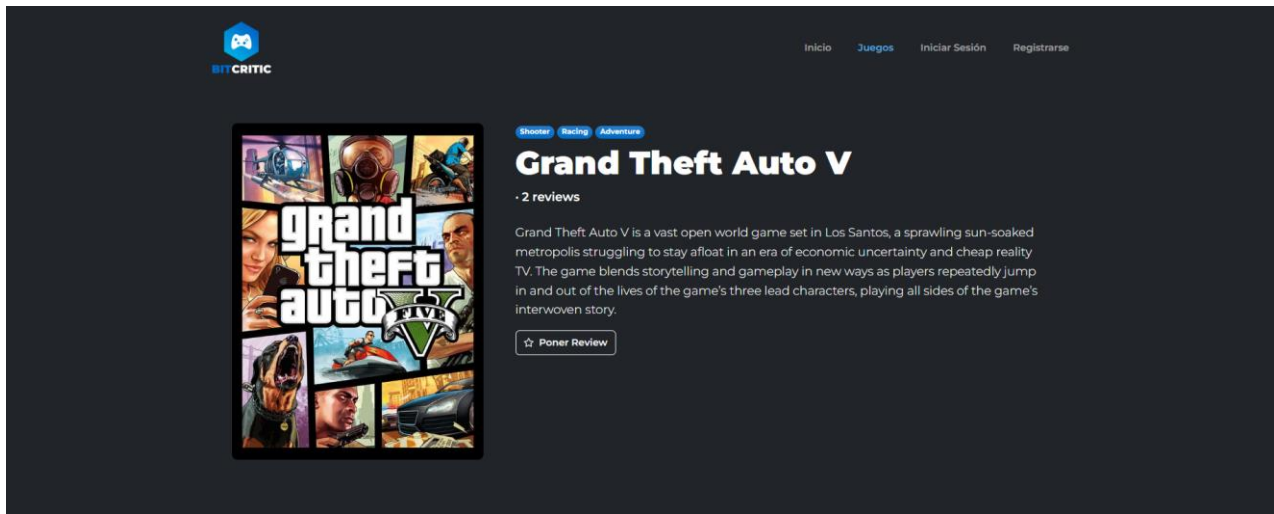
BITCRITIC

Inicio Juegos Iniciar Sesión Registrarse

grand theft auto FIVE V

Shooter Racing Adventure

Grand Theft Auto V

· 2 reviews

Grand Theft Auto V is a vast open world game set in Los Santos, a sprawling sun-soaked metropolis struggling to stay afloat in an era of economic uncertainty and cheap reality TV. The game blends storytelling and gameplay in new ways as players repeatedly jump in and out of the lives of the game's three lead characters, playing all sides of the game's interwoven story.

Poner Review